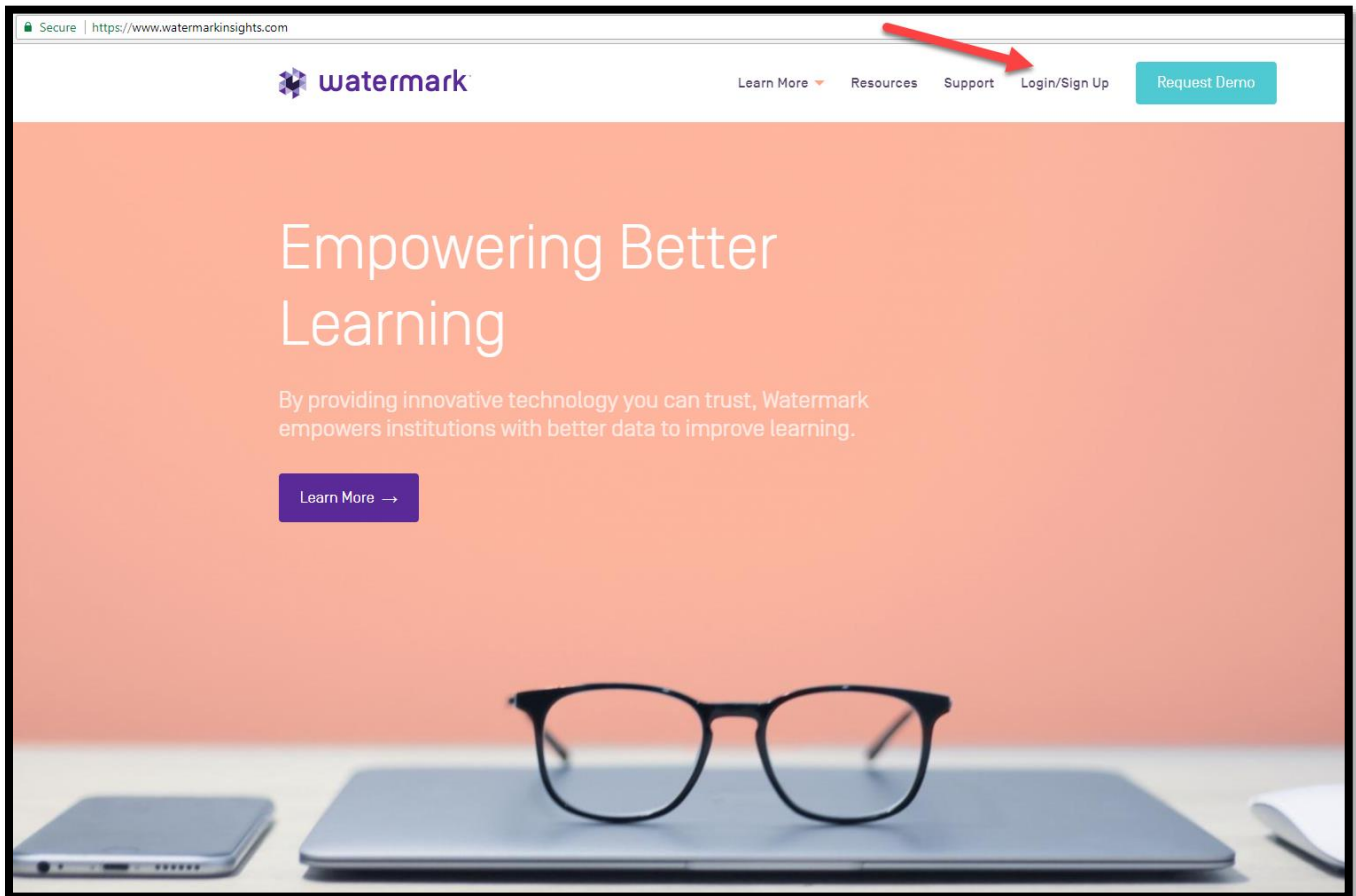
Secure | https://www.watermarkinsights.com

watermark

Learn More Resources Support Login/Sign Up Request Demo

Empowering Better Learning

By providing innovative technology you can trust, Watermark empowers institutions with better data to improve learning.

Learn More →